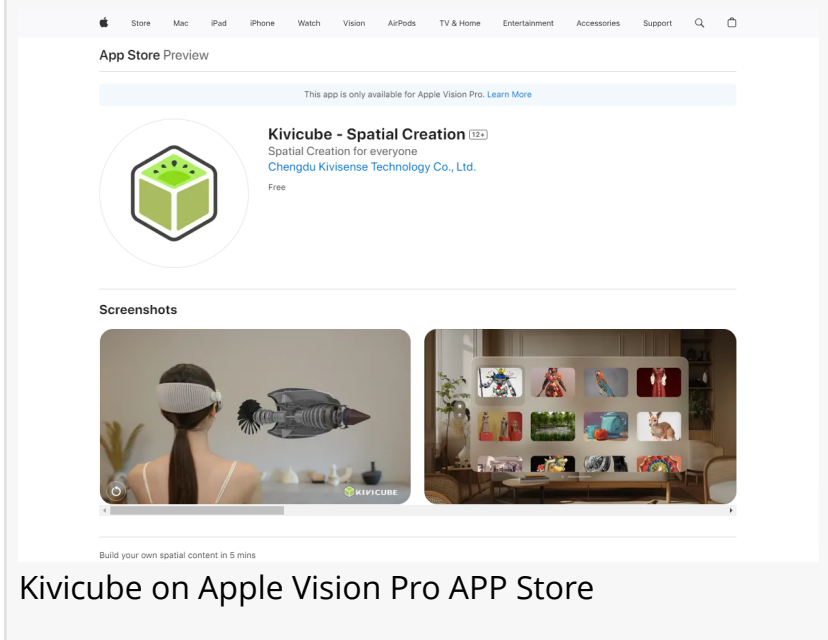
Store Mac iPad iPhone Watch Vision AirPods TV & Home Entertainment Accessories Support

App Store Preview

This app is only available for Apple Vision Pro. Learn More

Kivicube - Spatial Creation 12+
Spatial Creation for everyone
Chengdu Kivisense Technology Co., Ltd.
Free

Screenshots

KIVICUBE

Build your own spatial content in 5 mins

Kivicube on Apple Vision Pro APP Store